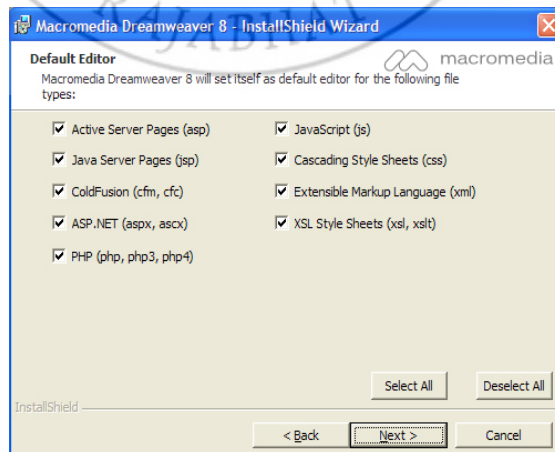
Macromedia Dreamweaver 8 - InstallShield Wizard

JADIAN

Default Editor

macromedia

Macromedia Dreamweaver 8 will set itself as default editor for the following file types:

Active Server Pages (asp)

Java Server Pages (jsp)

ColdFusion (cfm, cfc)

ASP.NET (aspx, ascx)

PHP (php, php3, php4)

JavaScript (js)

Cascading Style Sheets (css)

Extensible Markup Language (xml)

XSL Style Sheets (xsl, xslt)

Select All

Deselect All

InstallShield

< Back

Next >

Cancel